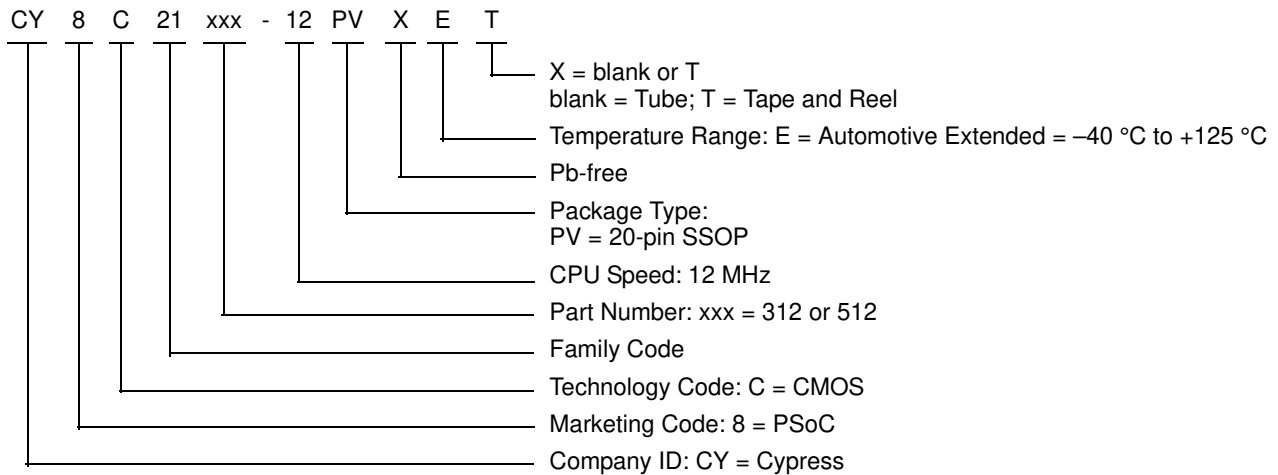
CY 8 C 21 xxx - 12 PV X E T

X = blank or T
blank = Tube; T = Tape and Reel

Temperature Range: E = Automotive Extended = –40 °C to +125 °C

Pb-free

Package Type:
PV = 20-pin SSOP

CPU Speed: 12 MHz

Part Number: xxx = 312 or 512

Family Code

Technology Code: C = CMOS

Marketing Code: 8 = PSoC

Company ID: CY = Cypress